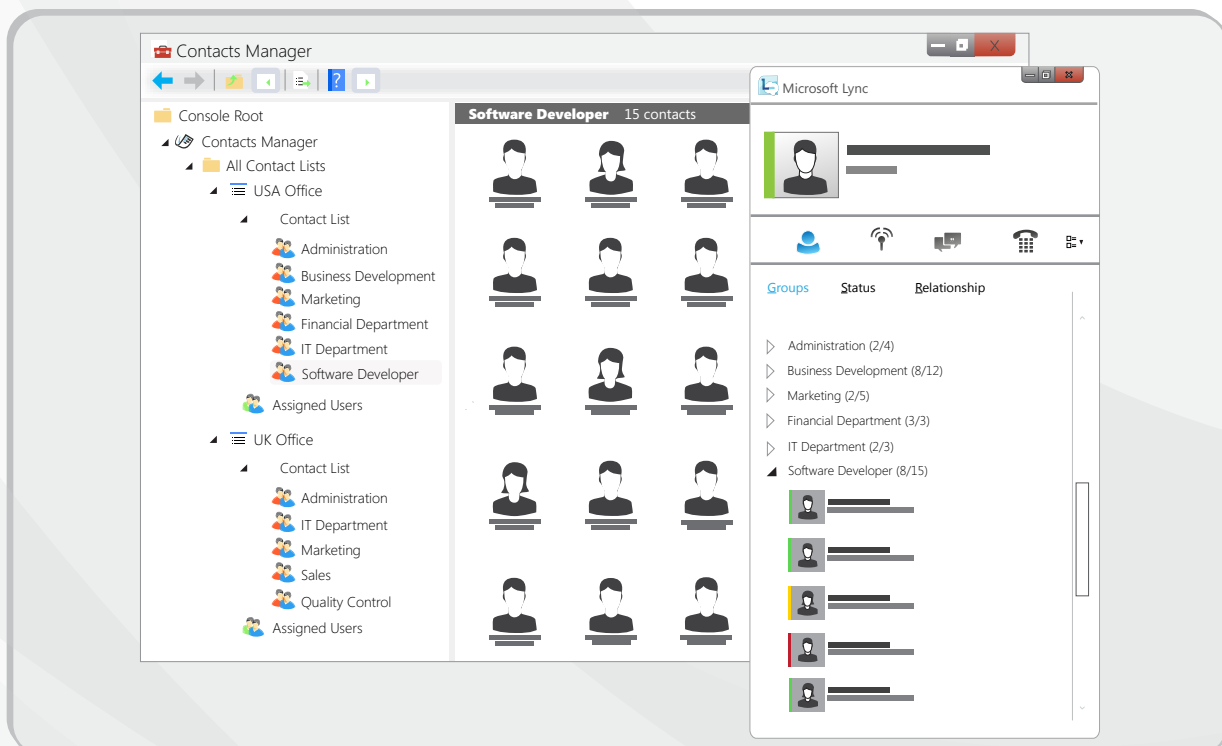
Contacts Manager

Console Root
Contacts Manager
All Contact Lists
USA Office
Contact List
Administration
Business Development
Marketing
Financial Department
IT Department
Software Developer
Assigned Users
UK Office
Contact List
Administration
IT Department
Marketing
Sales
Quality Control
Assigned Users

Software Developer 15 contacts

Microsoft Lync

Groups Status Relationship

Administration (2/4)
Business Development (8/12)
Marketing (2/5)
Financial Department (3/3)
IT Department (2/3)
Software Developer (8/15)